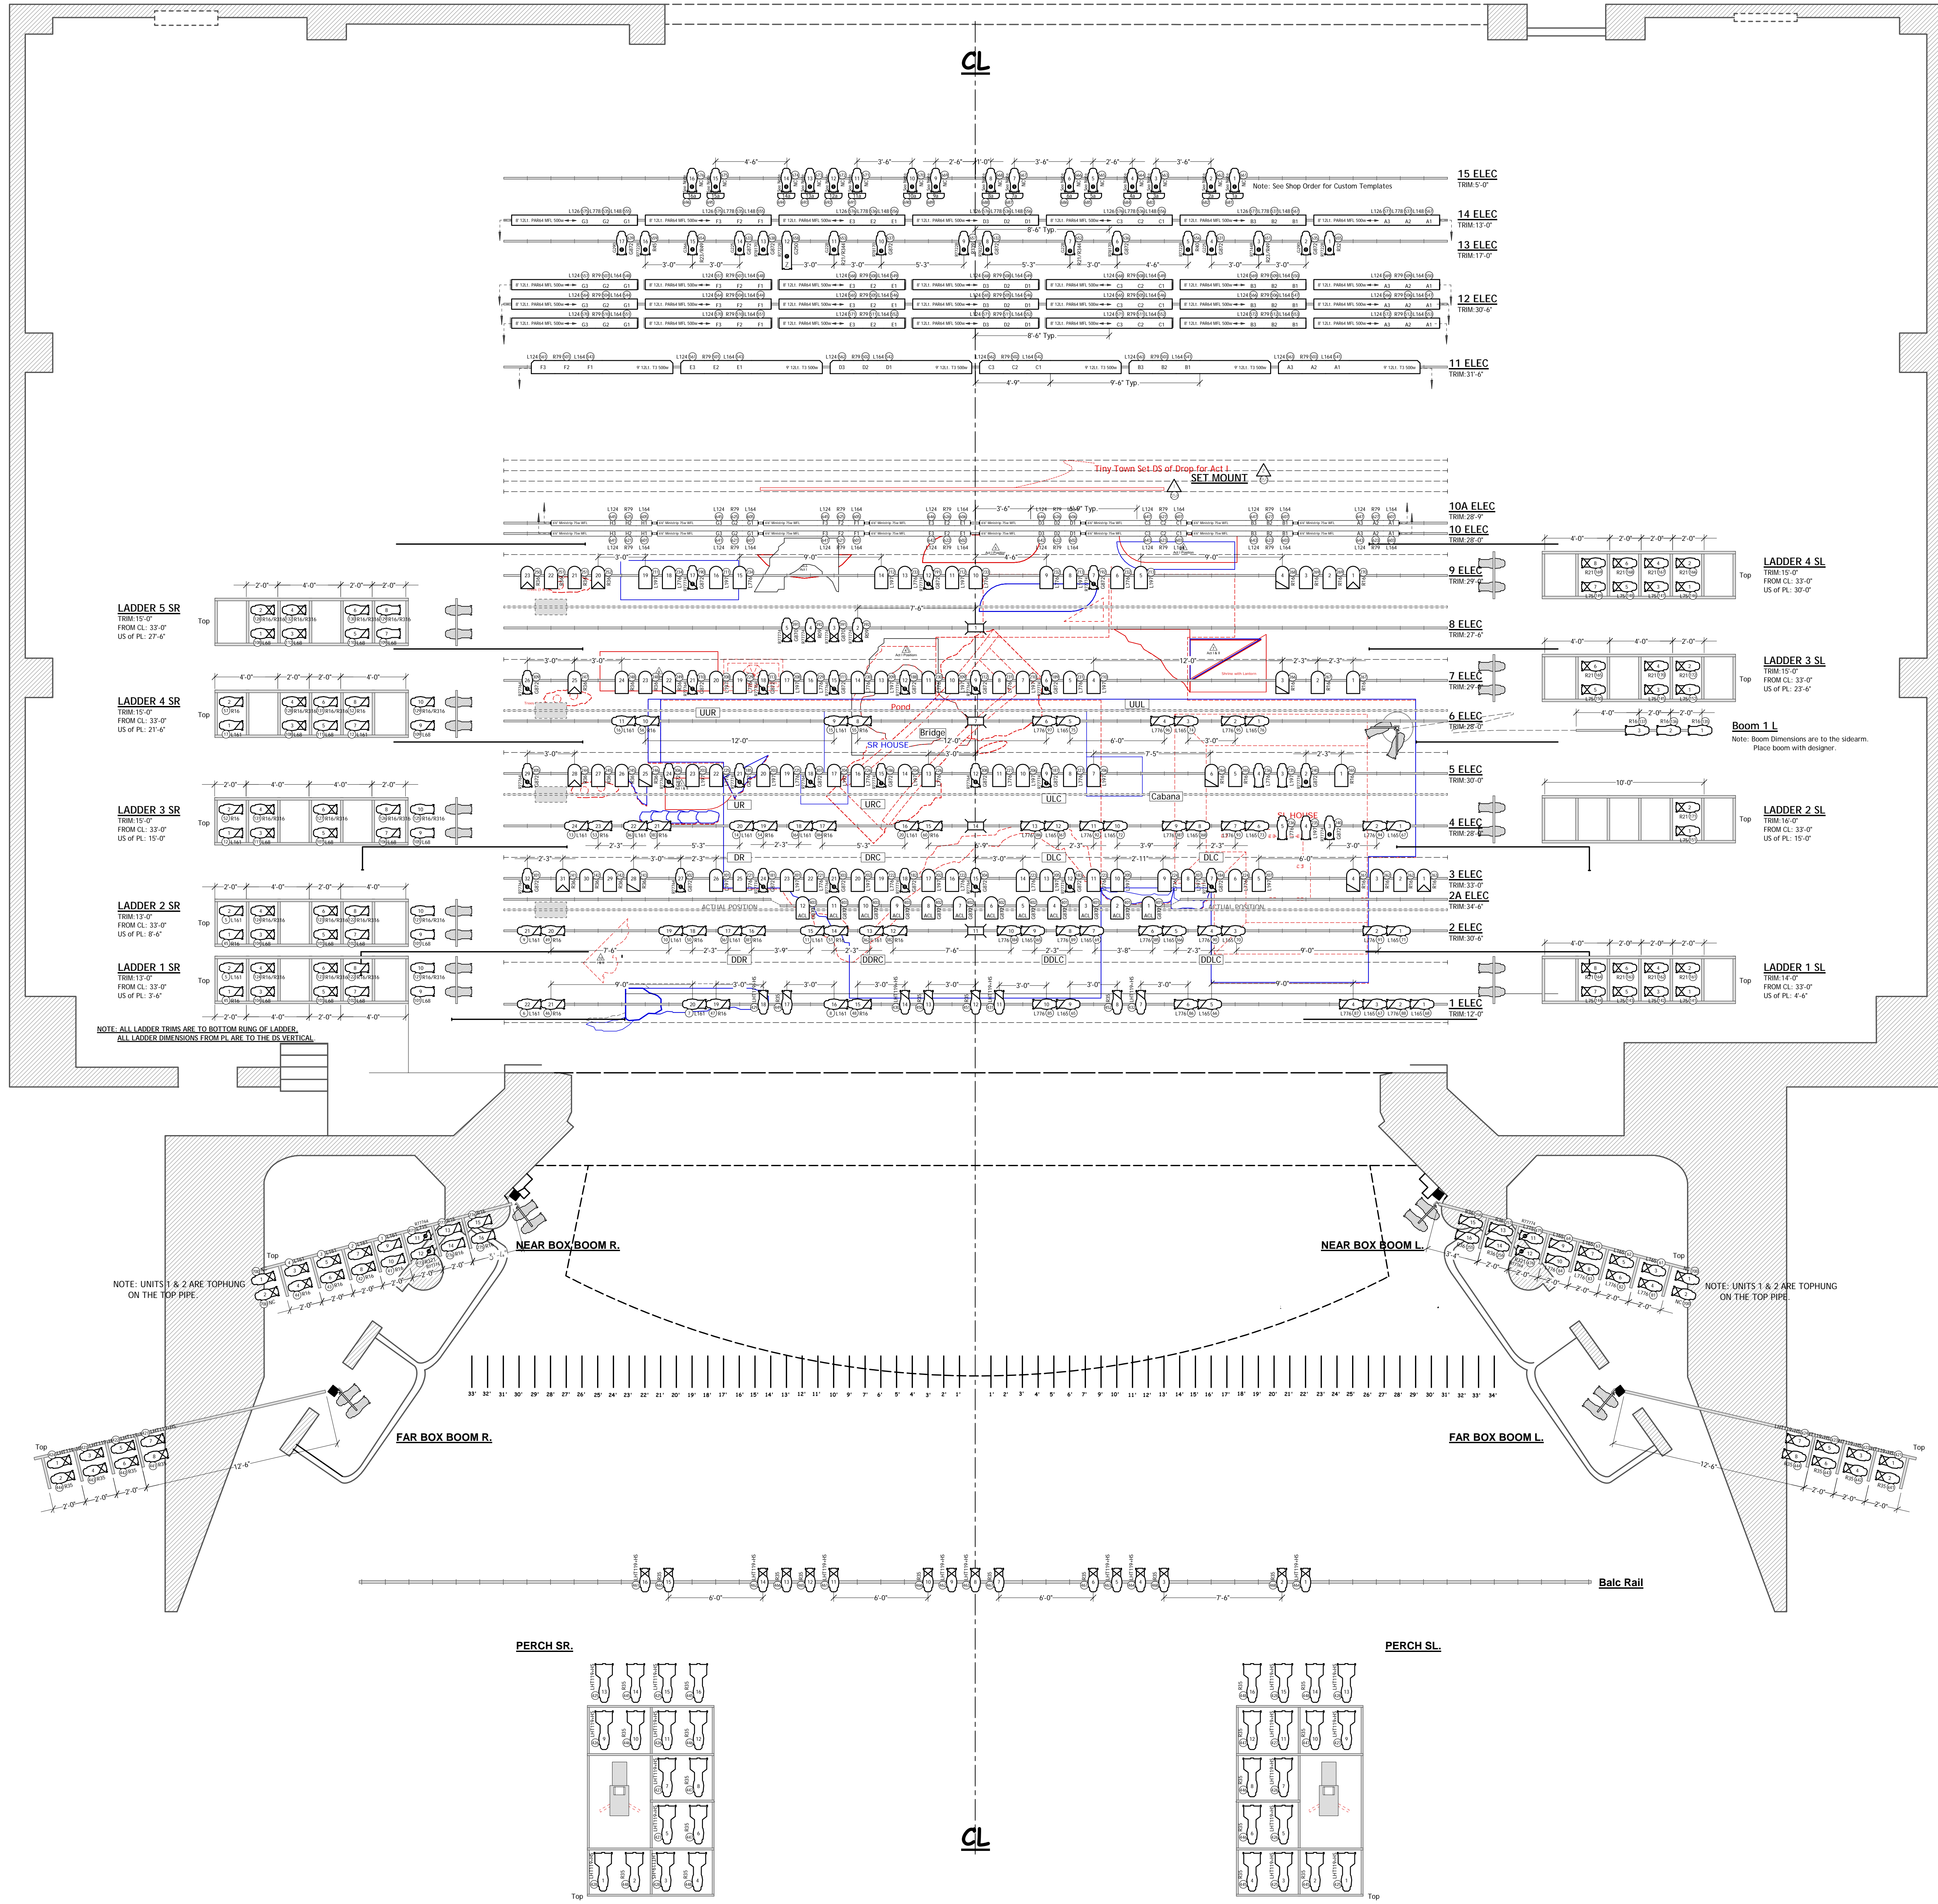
CL

15 ELEC
TRIM: 5'-0"
Note: See Shop Order for Custom Templates

14 ELEC
TRIM: 13'-0"

13 ELEC
TRIM: 17'-0"

12 ELEC
TRIM: 30'-6"

11 ELEC
TRIM: 31'-6"

Tiny Town Set DS of Drop for Act I
SET MOUNT

10A ELEC
TRIM: 28'-9"

10 ELEC
TRIM: 28'-0"

9 ELEC
TRIM: 29'-0"

8 ELEC
TRIM: 27'-6"

7 ELEC
TRIM: 29'-0"

6 ELEC
TRIM: 28'-0"

5 ELEC
TRIM: 30'-0"

4 ELEC
TRIM: 28'-0"

3 ELEC
TRIM: 33'-0"

2A ELEC
TRIM: 34'-6"

2 ELEC
TRIM: 30'-6"

1 ELEC
TRIM: 12'-0"

LADDER 5 SR
TRIM: 15'-0"
FROM CL: 33'-0"
US of PL: 27'-6"

LADDER 4 SR
TRIM: 15'-0"
FROM CL: 33'-0"
US of PL: 21'-6"

LADDER 3 SR
TRIM: 15'-0"
FROM CL: 33'-0"
US of PL: 15'-0"

LADDER 2 SR
TRIM: 13'-0"
FROM CL: 33'-0"
US of PL: 8'-6"

LADDER 1 SR
TRIM: 13'-0"
FROM CL: 33'-0"
US of PL: 3'-6"

LADDER 4 SL
TRIM: 15'-0"
FROM CL: 33'-0"
US of PL: 30'-0"

LADDER 3 SL
TRIM: 15'-0"
FROM CL: 33'-0"
US of PL: 23'-6"

Boom 1 L
Note: Boom Dimensions are to the sidearm. Place boom with designer.

LADDER 2 SL
TRIM: 16'-0"
FROM CL: 33'-0"
US of PL: 15'-0"

LADDER 1 SL
TRIM: 14'-0"
FROM CL: 33'-0"
US of PL: 4'-6"

UUR Pond UUL SR HOUSE Bridge UR URC ULC Cabana SL HOUSE DR DRC DLC DDR DDRC DDLC ACTUAL POSITION

NOTE: ALL LADDER TRIMS ARE TO BOTTOM RUNG OF LADDER.
ALL LADDER DIMENSIONS FROM PL ARE TO THE DS VERTICAL

NEAR BOX BOOM R.
NEAR BOX BOOM L.
NOTE: UNITS 1 & 2 ARE TOPHUNG ON THE TOP PIPE.
NOTE: UNITS 1 & 2 ARE TOPHUNG ON THE TOP PIPE.

33' 32' 31' 30' 29' 28' 27' 26' 25' 24' 23' 22' 21' 20' 19' 18' 17' 16' 15' 14' 13' 12' 11' 10' 9' 8' 7' 6' 5' 4' 3' 2' 1' 1' 2' 3' 4' 5' 6' 7' 8' 9' 10' 11' 12' 13' 14' 15' 16' 17' 18' 19' 20' 21' 22' 23' 24' 25' 26' 27' 28' 29' 30' 31' 32' 33' 34'

FAR BOX BOOM R.
FAR BOX BOOM L.

Balc Rail

PERCH SR.
PERCH SL.

CL